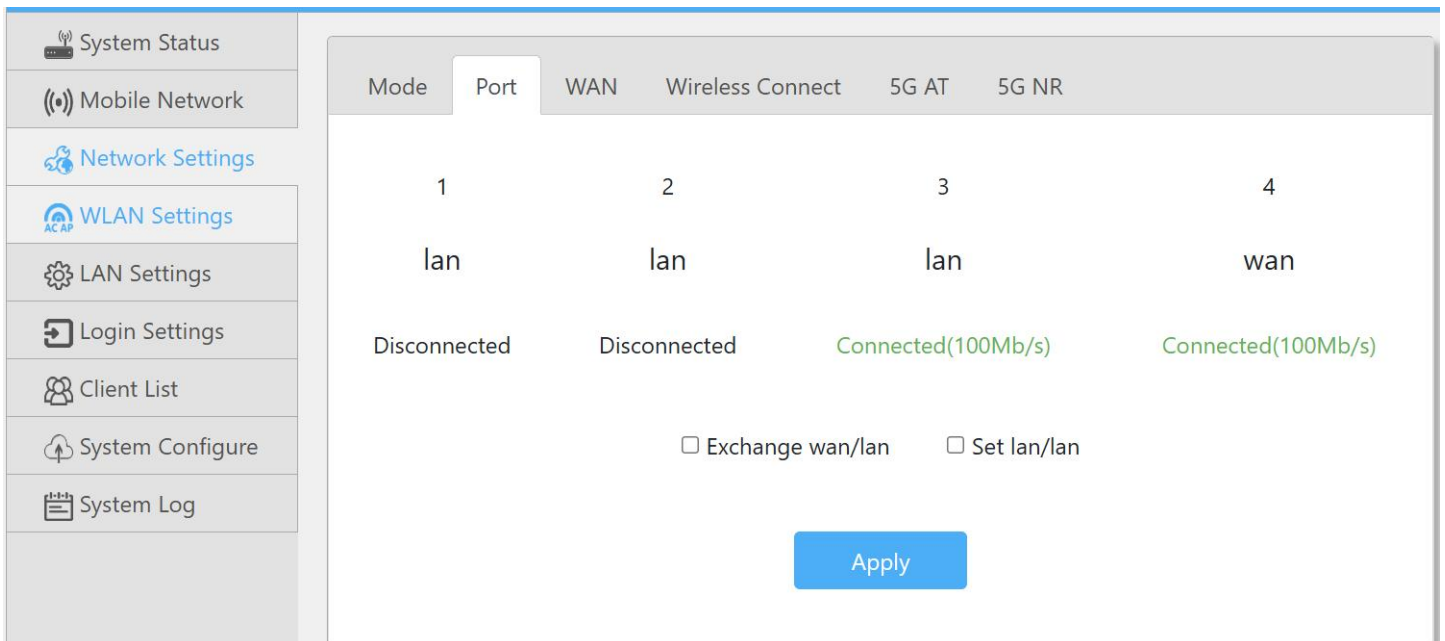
System Status
Mobile Network
Network Settings
AC AP WLAN Settings
LAN Settings
Login Settings
Client List
System Configure
System Log

Mode | Port | WAN | Wireless Connect | 5G AT | 5G NR

| 1 | 2 | 3 | 4 |
|---|---|---|---|
| lan | lan | lan | wan |
| Disconnected | Disconnected | Connected(100Mb/s) | Connected(100Mb/s) |

☐ Exchange wan/lan ☐ Set lan/lan

Apply